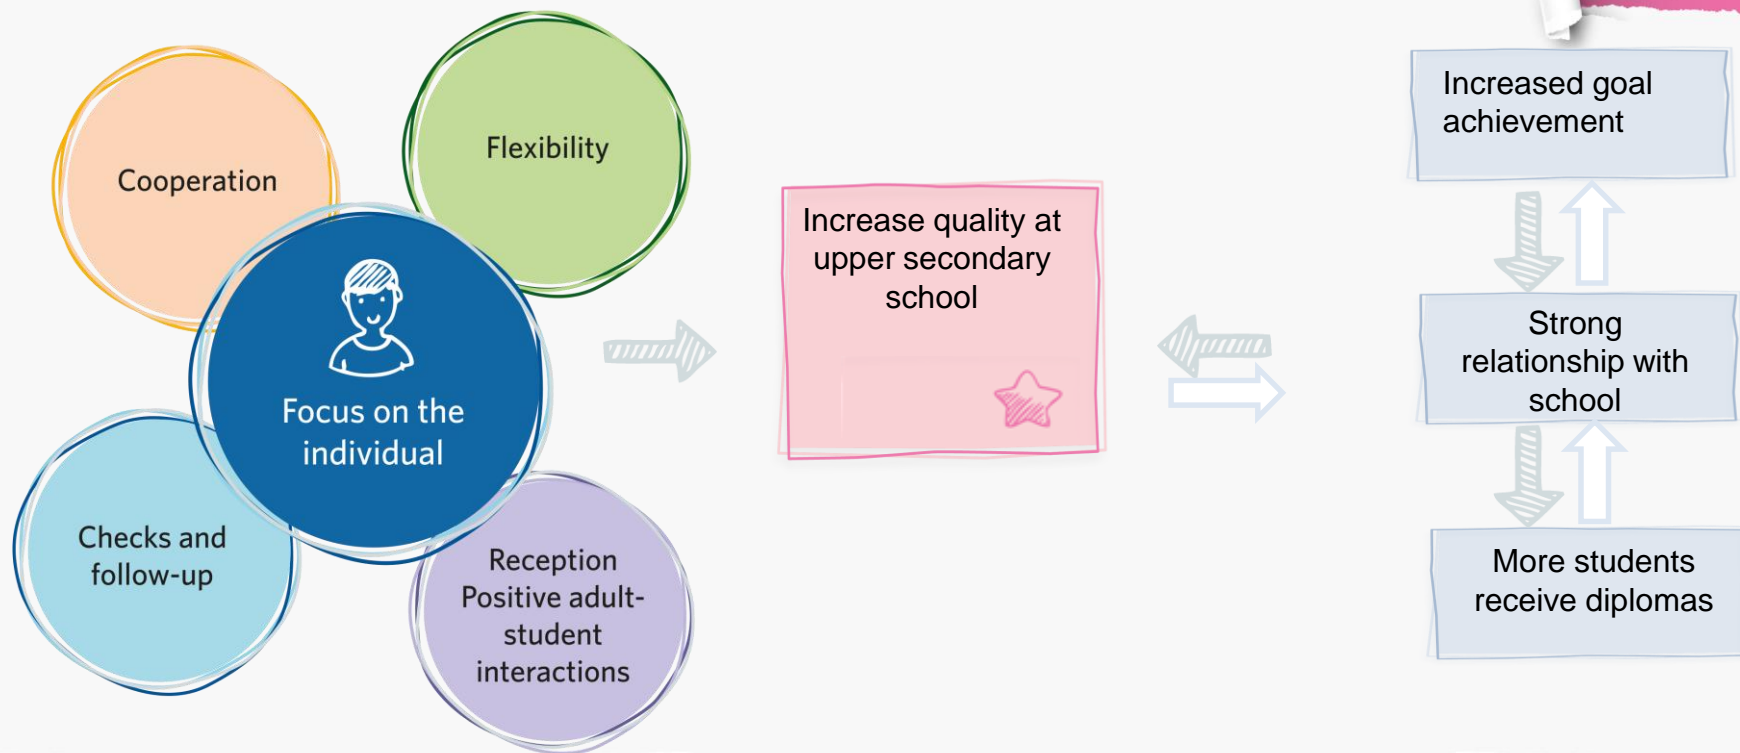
Cooperation

Flexibility

Focus on the individual

Checks and follow-up

Reception
Positive adult-student interactions

Increase quality at upper secondary school

Increased goal achievement

Strong relationship with school

More students receive diplomas